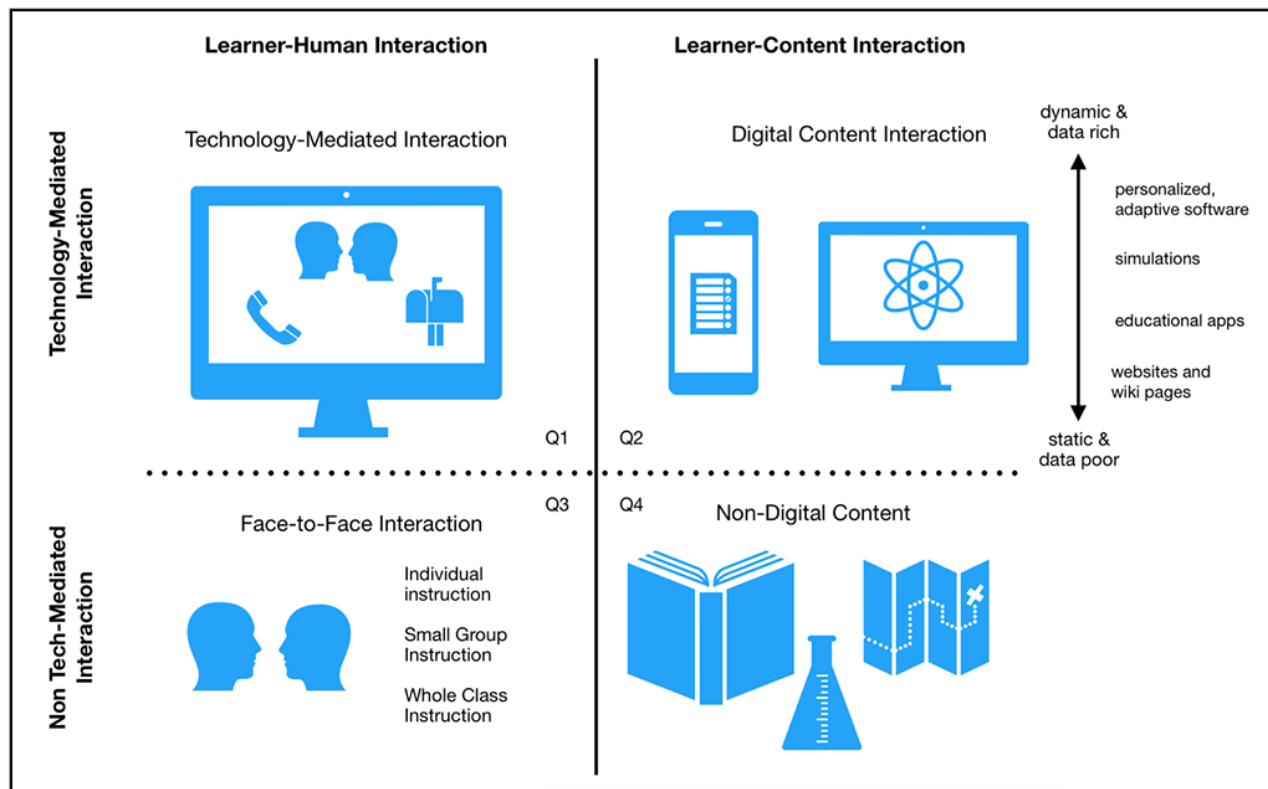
Learner-Human Interaction

Learner-Content Interaction

Technology-Mediated Interaction

Technology-Mediated Interaction

Digital Content Interaction

dynamic & data rich

personalized, adaptive software

simulations

educational apps

websites and wiki pages

static & data poor

Q1

Q2

Q3

Q4

Non Tech-Mediated Interaction

Face-to-Face Interaction

Individual instruction

Small Group Instruction

Whole Class Instruction

Non-Digital Content